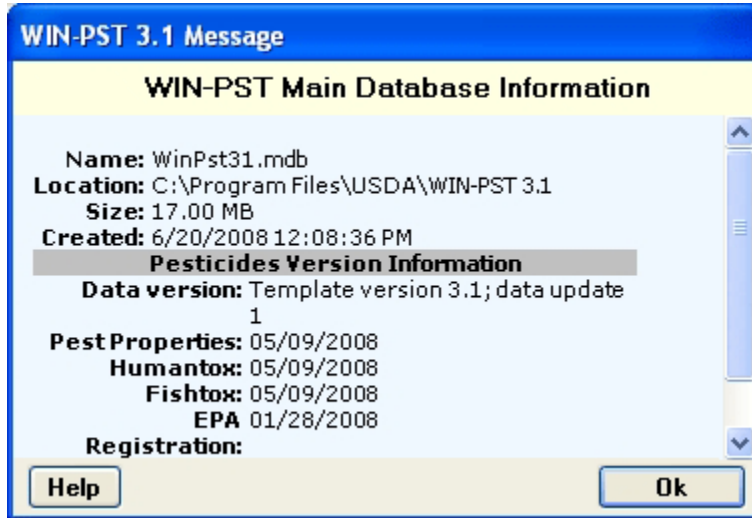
WIN-PST 3.1 Message

WIN-PST Main Database Information

Name: WinPst31.mdb
Location: C:\Program Files\USDA\WIN-PST 3.1
Size: 17.00 MB
Created: 6/20/2008 12:08:36 PM

Pesticides Version Information

Data version: Template version 3.1; data update 1
Pest Properties: 05/09/2008
Humantox: 05/09/2008
Fishtox: 05/09/2008
EPA Registration: 01/28/2008

Help

Ok